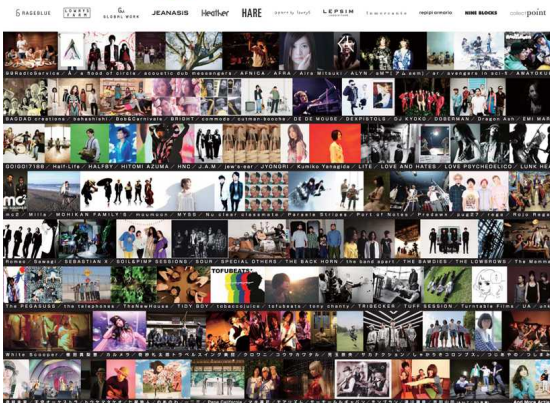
RAGEBLUE LOWRYS FARM GLOBAL WORK JEANASIS Heather HARE LEPSIM lowrysfarm repipi armario NINE BLOCKS collect point

99RadioService / A / a flood of circle / acoustic dub messengers / AFNICA / AFRA / Aira Mitsuki / ALYS / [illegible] / avengers in sci-fi / AWAYOKUBA

BAGDAD creations / bahashishi / Bo&Carnivals / BRIGHT / commode / cutman-booche / DE DE MOUSE / DEXPISTOLS / DJ KYOKO / DOBERMAN / Dragon Ash / EMI MARIA

GOIGOI7188 / Half-Life / HALFBY / HITOMI AZUMA / HNC / J.A.M / jew-e-ear / JYONGRI / Kumiko Yanagida / LITE / LOVE AND HATES / LOVE PSYCHEDELICO / LUNK HEAD

mc2 / Millie / MOHIKAN FAMILY'S / moumoon / MYSS / Nuclear classmate / Parade Strikes / Port of Notes / Predawn / pugs? / rega / Rojo Regalo

Romeo / Saangi / SEBASTIAN X / SOIL&"PIMP"SESSIONS / SOUR / SPECIAL OTHERS / THE BACK HORN / the band apart / THE BAWDIES / THE LOWBROWS / The Mamma

The PEGASUSS / the telephones / TheNewHouse / TIDY BOY / tobaccojuice / tofubeats / tony chenty / TRIBECKER / TUFF SESSION / Turntable Films / UA / uka

White Scooper / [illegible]

TOFUBEATS

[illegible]